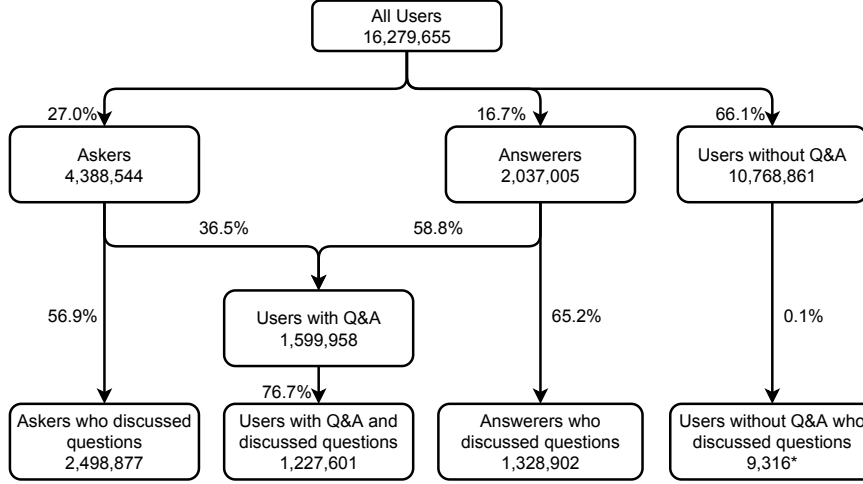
All Users
16,279,655

27.0%

16.7%

66.1%

Askers
4,388,544

Answerers
2,037,005

Users without Q&A
10,768,861

36.5%

58.8%

56.9%

Users with Q&A
1,599,958

65.2%

0.1%

76.7%

Askers who discussed questions
2,498,877

Users with Q&A and discussed questions
1,227,601

Answerers who discussed questions
1,328,902

Users without Q&A who discussed questions
9,316*